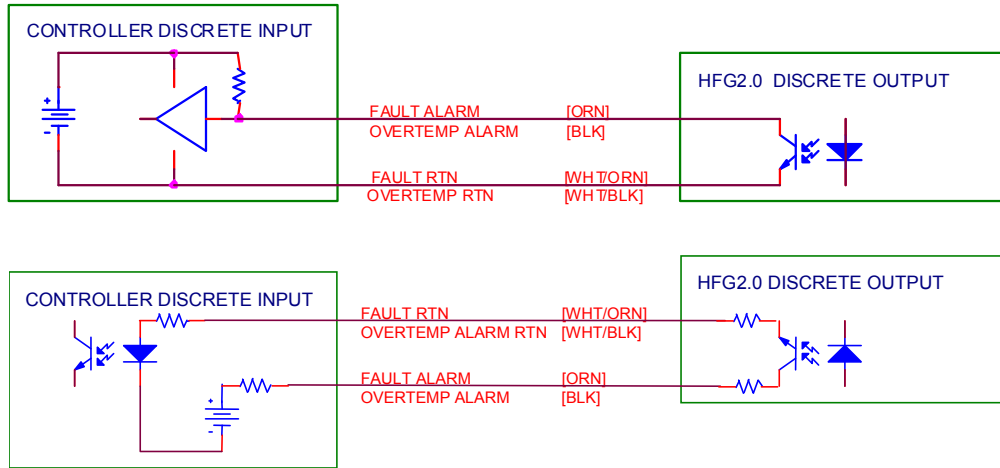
CONTROLLER DISCRETE INPUT

+

-

FAULT ALARM [ORN]
OVERTEMP ALARM [BLK]

FAULT RTN [WHT/ORN]
OVERTEMP RTN [WHT/BLK]

HFG2.0 DISCRETE OUTPUT

CONTROLLER DISCRETE INPUT

FAULT RTN [WHT/ORN]
OVERTEMP ALARM RTN [WHT/BLK]

+

-

FAULT ALARM [ORN]
OVERTEMP ALARM [BLK]

HFG2.0 DISCRETE OUTPUT